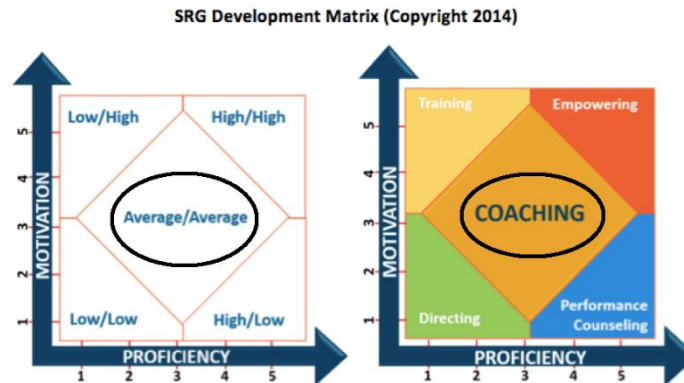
SRG Development Matrix (Copyright 2014)

MOTIVATION
5
4
3
2
1

Low/High
High/High
Average/Average
Low/Low
High/Low

PROFICIENCY
1 2 3 4 5

MOTIVATION
5
4
3
2
1

Training
Empowering
COACHING
Directing
Performance Counseling

PROFICIENCY
1 2 3 4 5